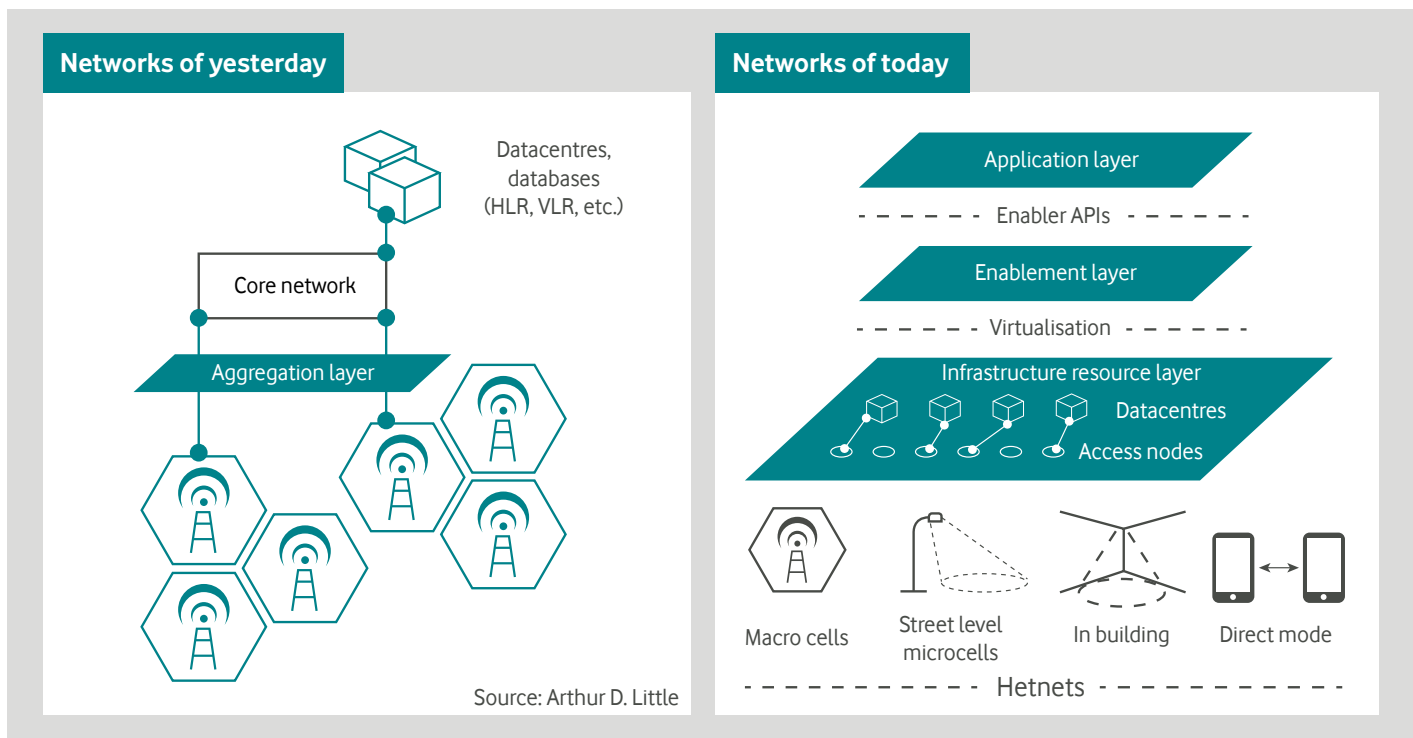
Networks of yesterday

Datacentres, databases (HLR, VLR, etc.)

Core network

Aggregation layer

Source: Arthur D. Little

Networks of today

Application layer

Enabler APIs

Enablement layer

Virtualisation

Infrastructure resource layer

Datacentres

Access nodes

Macro cells

Street level microcells

In building

Direct mode

Hetnets